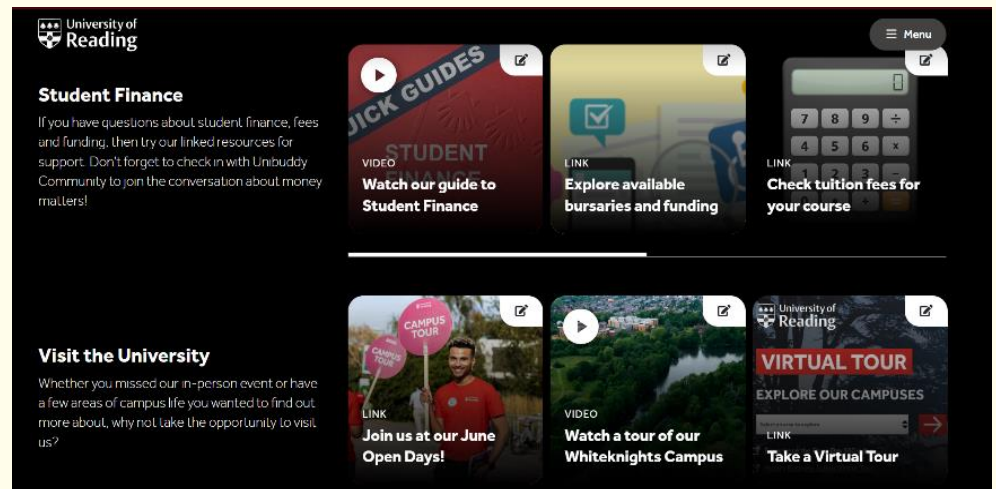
University of Reading

Menu

Student Finance

If you have questions about student finance, fees and funding, then try our linked resources for support. Don't forget to check in with Unibuddy Community to join the conversation about money matters!

UICK GUIDES

STUDENT FINANCE

VIDEO
Watch our guide to Student Finance

LINK
Explore available bursaries and funding

7 8 9 ÷
4 5 6 ×
1 2 3 −

LINK
Check tuition fees for your course

Visit the University

Whether you missed our in-person event or have a few areas of campus life you wanted to find out more about, why not take the opportunity to visit us?

CAMPUS TOUR

CAMPUS TOUR

LINK
Join us at our June Open Days!

VIDEO
Watch a tour of our Whiteknights Campus

University of Reading

VIRTUAL TOUR

EXPLORE OUR CAMPUSES

LINK
Take a Virtual Tour